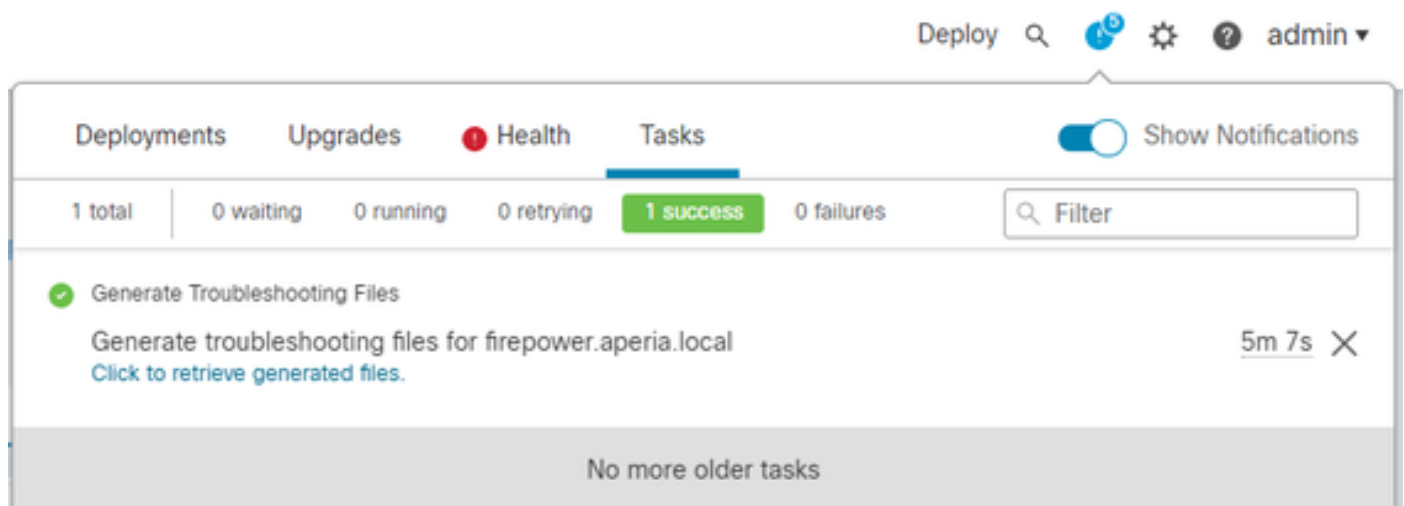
Deploy admin ▾

Deployments Upgrades Health Tasks Show Notifications

1 total 0 waiting 0 running 0 retrying 1 success 0 failures Filter

Generate Troubleshooting Files

Generate troubleshooting files for firepower.aperia.local
Click to retrieve generated files.

5m 7s

No more older tasks